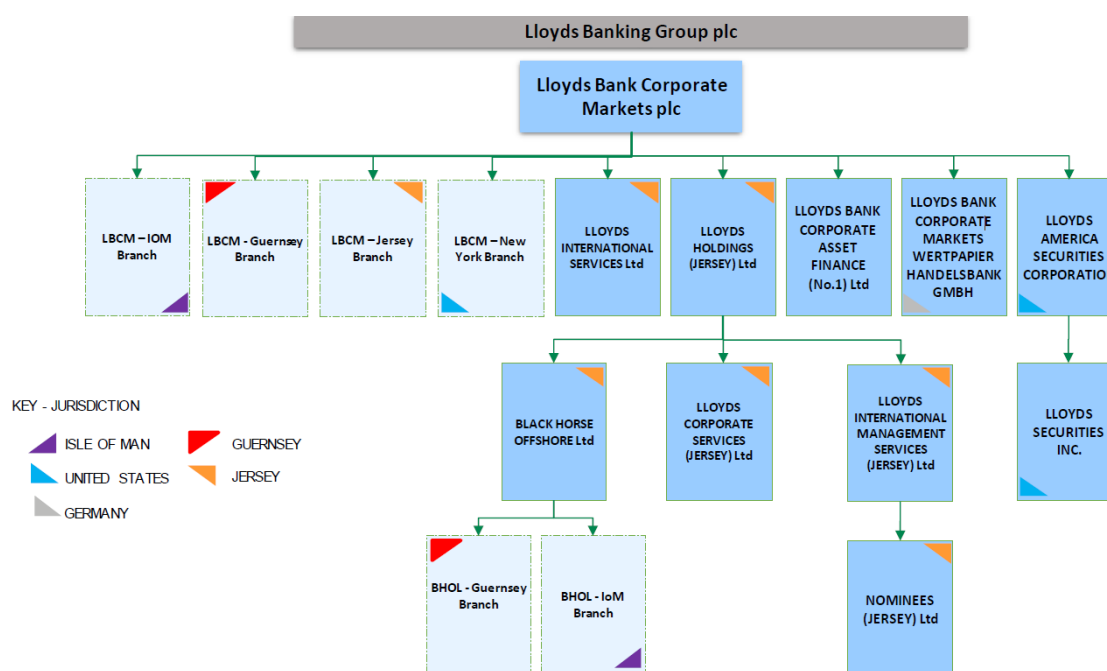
Lloyds Banking Group plc

Lloyds Bank Corporate Markets plc

LBCM – IOM Branch

LBCM - Guernsey Branch

LBCM – Jersey Branch

LBCM – New York Branch

LLOYDS INTERNATIONAL SERVICES Ltd

LLOYDS HOLDINGS (JERSEY) Ltd

LLOYDS BANK CORPORATE ASSET FINANCE (No.1) Ltd

LLOYDS BANK CORPORATE MARKETS WERTPAPIER HANDELSBANK GMBH

LLOYDS AMERICA SECURITIES CORPORATIO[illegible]

BLACK HORSE OFFSHORE Ltd

LLOYDS CORPORATE SERVICES (JERSEY) Ltd

LLOYDS INTERNATIONAL MANAGEMENT SERVICES (JERSEY) Ltd

LLOYDS SECURITIES INC.

BHOL - Guernsey Branch

BHOL - IoM Branch

NOMINEES (JERSEY) Ltd

KEY - JURISDICTION

ISLE OF MAN

GUERNSEY

UNITED STATES

JERSEY

GERMANY